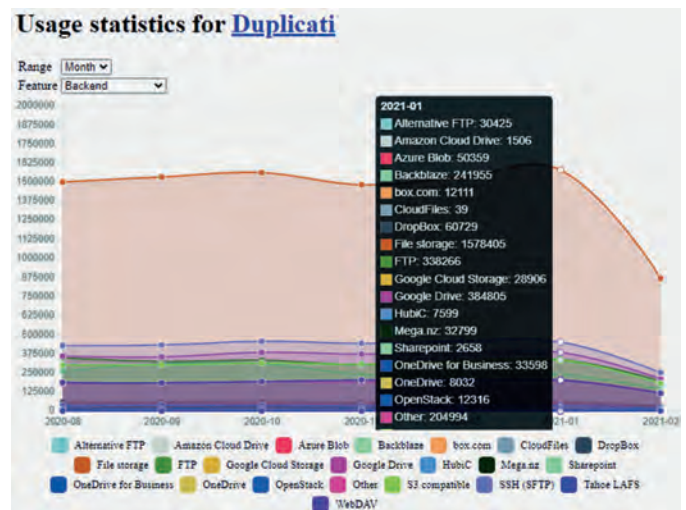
Usage statistics for Duplicati

Range Month
Feature Backend

2000000
1875000
1750000
1625000
1500000
1375000
1250000
1125000
1000000
875000
750000
625000
500000
375000
250000
125000
0

2020-08
2020-09
2020-10
2020-1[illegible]
2021-01
2021-02

2021-01
Alternative FTP: 30425
Amazon Cloud Drive: 1506
Azure Blob: 50359
Backblaze: 241955
box.com: 12111
CloudFiles: 39
DropBox: 60729
File storage: 1578405
FTP: 338266
Google Cloud Storage: 28906
Google Drive: 384805
HubiC: 7599
Mega.nz: 32799
Sharepoint: 2658
OneDrive for Business: 33598
OneDrive: 8032
OpenStack: 12316
Other: 204994

Alternative FTP
Amazon Cloud Drive
Azure Blob
Backblaze
box.com
CloudFiles
DropBox
File storage
FTP
Google Cloud Storage
Google Drive
HubiC
Mega.nz
Sharepoint
OneDrive for Business
OneDrive
OpenStack
Other
S3 compatible
SSH (SFTP)
Tahoe LAFS
WebDAV